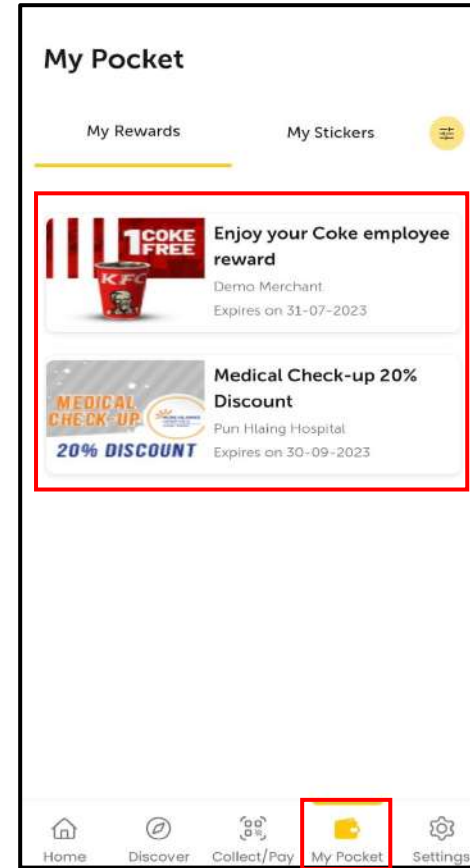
My Pocket

My Rewards

My Stickers

1 COKE FREE

KFC

Enjoy your Coke employee reward

Demo Merchant

Expires on 31-07-2023

MEDICAL CHECK-UP

20% DISCOUNT

Medical Check-up 20% Discount

Pun Hlaing Hospital

Expires on 30-09-2023

Home

Discover

Collect/Pay

My Pocket

Settings